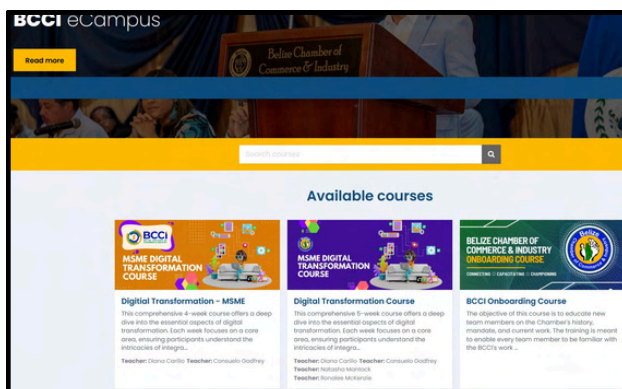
BCCI eCampus

Read more

Belize Chamber of Commerce & Industry

Search courses

Available courses

BCCI

MSME DIGITAL TRANSFORMATION COURSE

Digital Transformation - MSME

This comprehensive 4-week course offers a deep dive into the essential aspects of digital transformation. Each week focuses on a core area, ensuring participants understand the intricacies of integra...

Teacher: Diana Carillo Teacher: Consuelo Godfrey

MSME DIGITAL TRANSFORMATION COURSE

Digital Transformation Course

This comprehensive 5-week course offers a deep dive into the essential aspects of digital transformation. Each week focuses on a core area, ensuring participants understand the intricacies of integra...

Teacher: Diana Carillo Teacher: Consuelo Godfrey
Teacher: Natasha Mantock
Teacher: Ronalee Mckenzie

BELIZE CHAMBER OF COMMERCE & INDUSTRY ONBOARDING COURSE

CONNECTING | CAPACITATING | CHAMPIONING

BCCI Onboarding Course

The objective of this course is to educate new team members on the Chamber's history, mandate, and current work. The training is meant to enable every team member to be familiar with the BCCI's work...